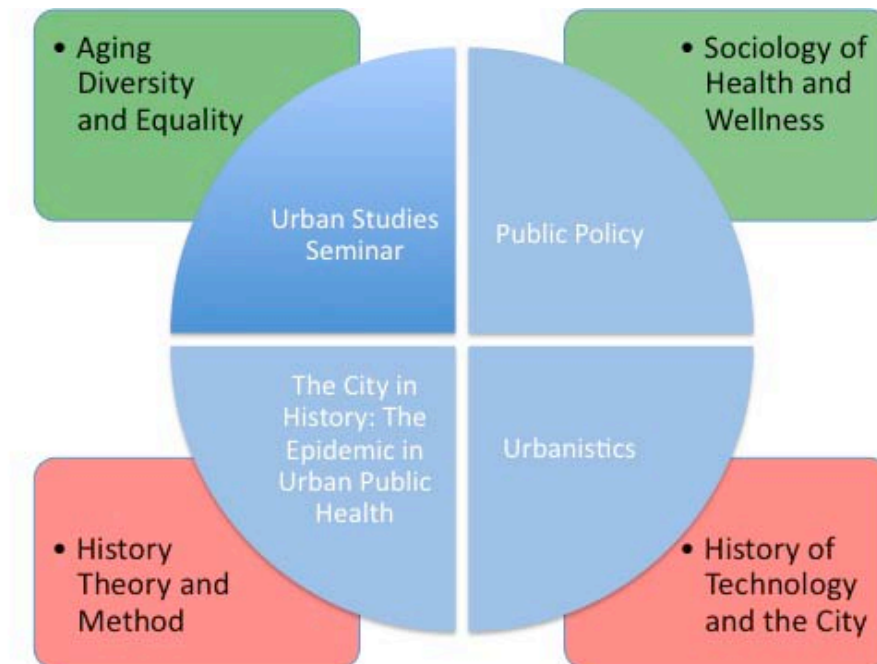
• Aging Diversity and Equality

• Sociology of Health and Wellness

Urban Studies Seminar

Public Policy

The City in History: The Epidemic in Urban Public Health

Urbanistics

• History Theory and Method

• History of Technology and the City